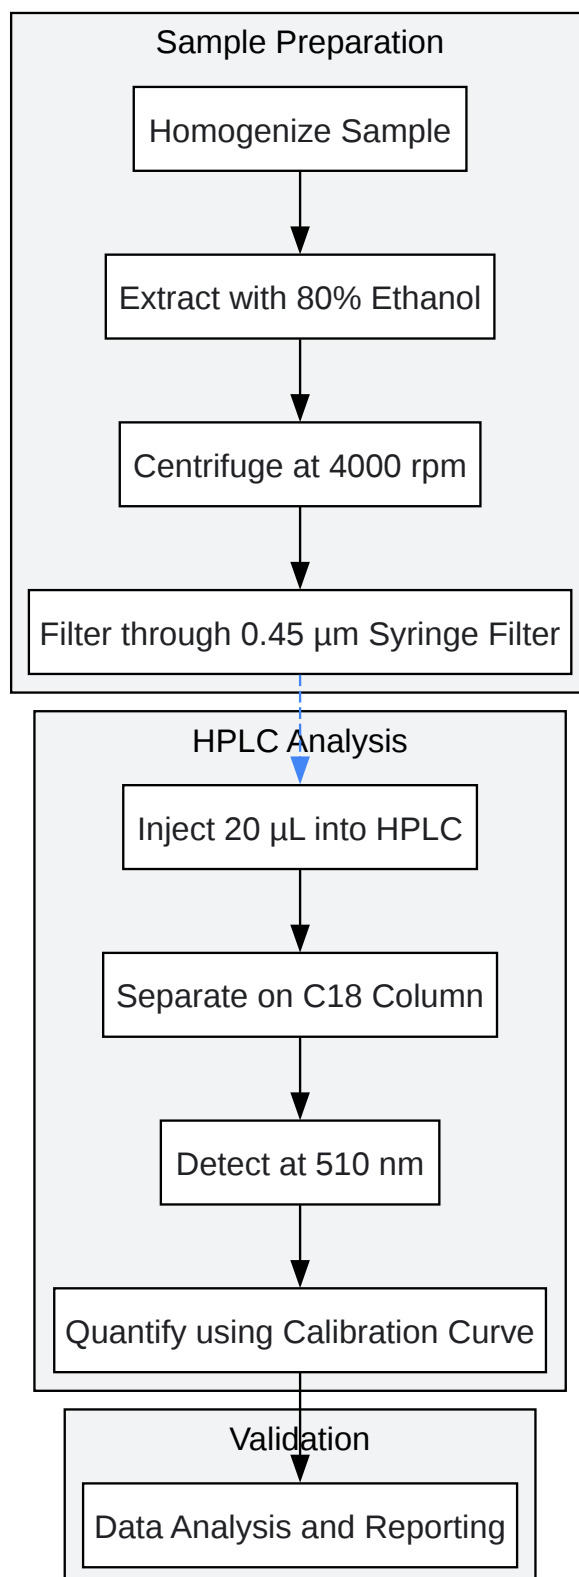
Sample Preparation

Homogenize Sample

Extract with 80% Ethanol

Centrifuge at 4000 rpm

Filter through 0.45 µm Syringe Filter

HPLC Analysis

Inject 20 µL into HPLC

Separate on C18 Column

Detect at 510 nm

Quantify using Calibration Curve

Validation

Data Analysis and Reporting